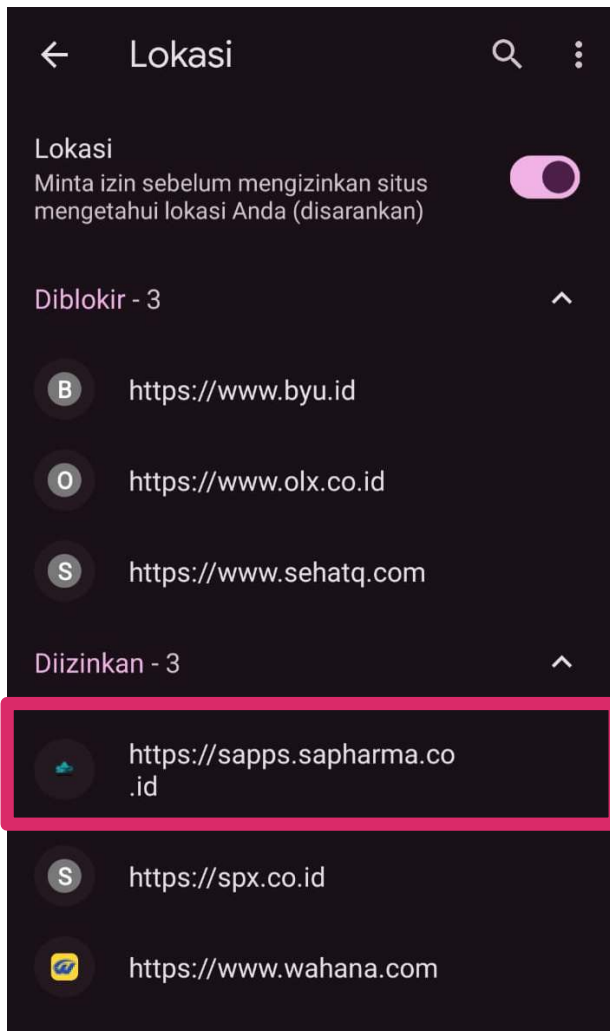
Lokasi

Lokasi
Minta izin sebelum mengizinkan situs mengetahui lokasi Anda (disarankan)

Diblokir - 3

B https://www.byu.id

O https://www.olx.co.id

S https://www.sehatq.com

Diizinkan - 3

https://sapps.sapharma.co.id

S https://spx.co.id

https://www.wahana.com